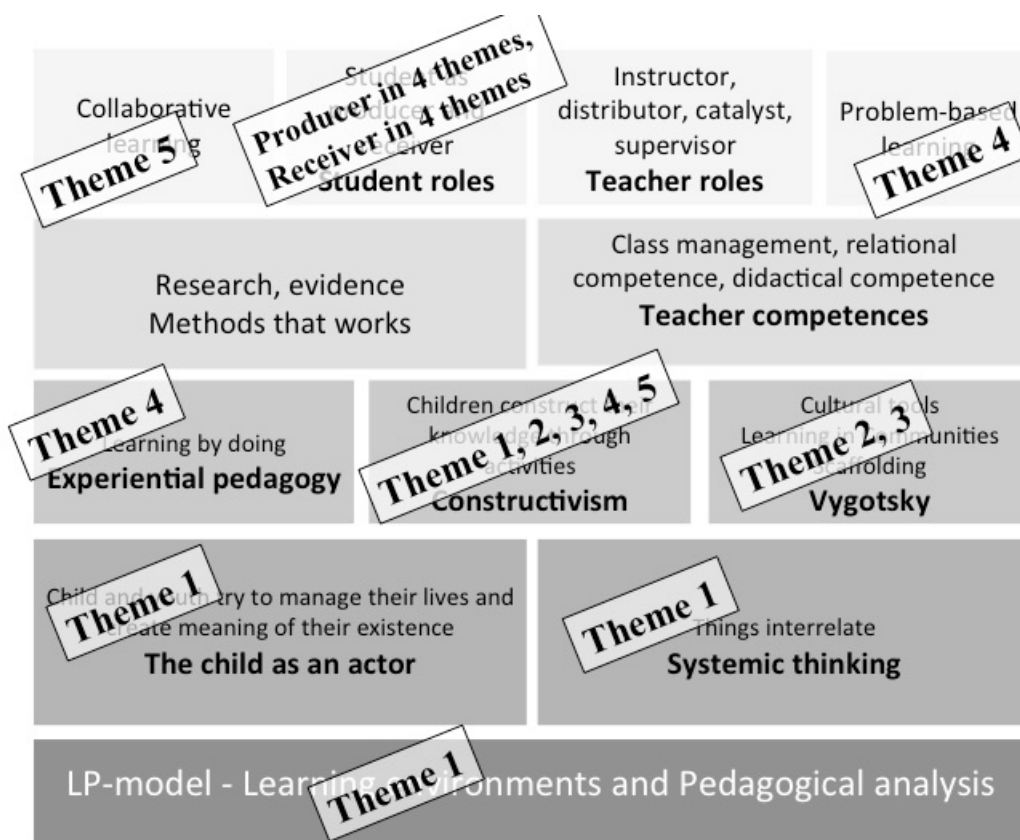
Collaborative learning
Theme 5

Student as producer and receiver
Student roles
Producer in 4 themes, Receiver in 4 themes

Instructor, distributor, catalyst, supervisor
Teacher roles

Problem-based learning
Theme 4

Research, evidence
Methods that works

Class management, relational competence, didactical competence
Teacher competences

Theme 4
Learning by doing
Experiential pedagogy

Children construct their knowledge through activities
Constructivism
Theme 1, 2, 3, 4, 5

Cultural tools
Learning in Communities
Scaffolding
Vygotsky
Theme 2, 3

Theme 1
Child and youth try to manage their lives and create meaning of their existence
The child as an actor

Theme 1
Things interrelate
Systemic thinking

LP-model - Learning environments and Pedagogical analysis
Theme 1